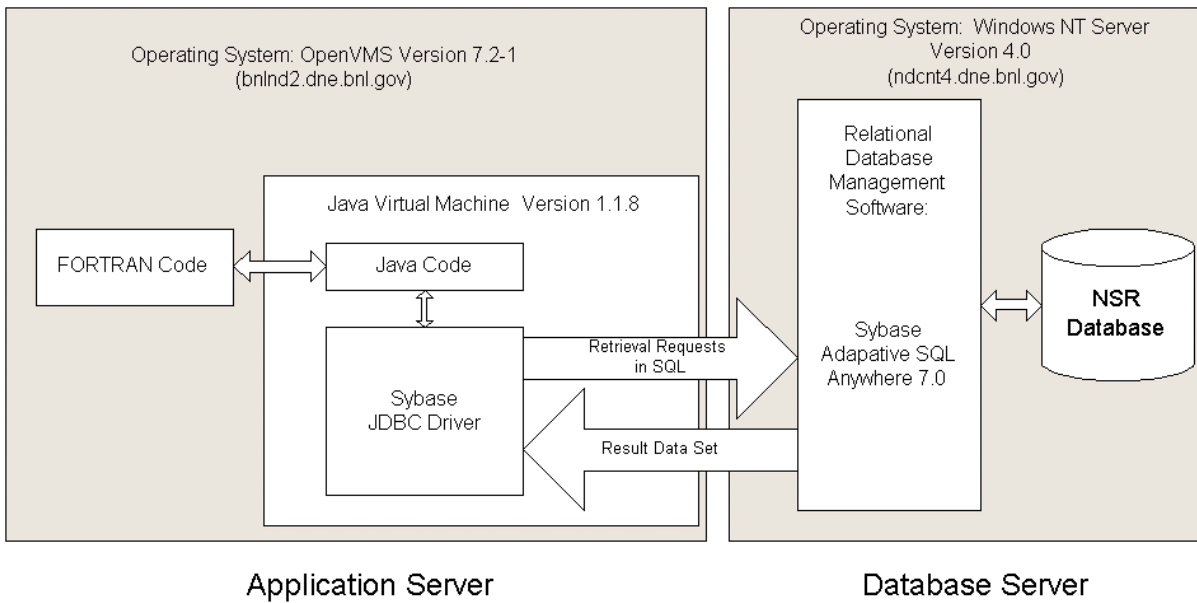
Operating System: OpenVMS Version 7.2-1
(bnlnd2.dne.bnl.gov)

Java Virtual Machine Version 1.1.8

FORTRAN Code

Java Code

Sybase
JDBC Driver

Retrieval Requests
in SQL

Result Data Set

Operating System: Windows NT Server
Version 4.0
(ndcnt4.dne.bnl.gov)

Relational
Database
Management
Software:

Sybase
Adapative SQL
Anywhere 7.0

NSR
Database

Application Server

Database Server